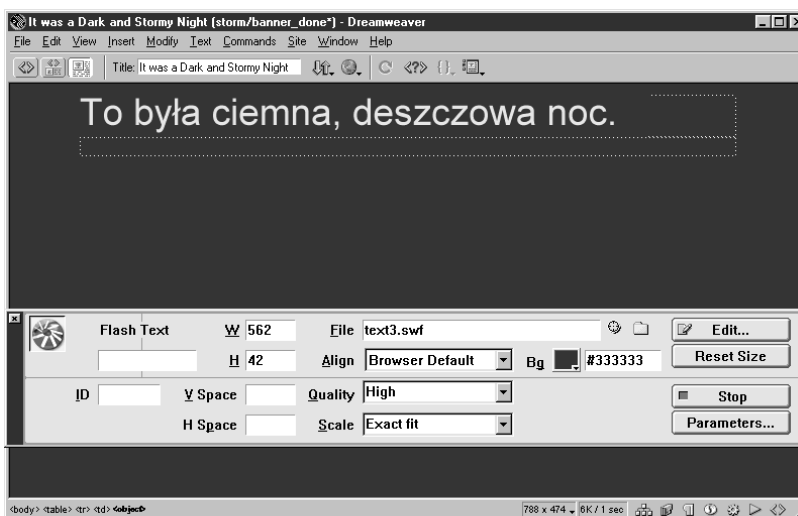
It was a Dark and Stormy Night (storm/banner_done*) - Dreamweaver

File Edit View Insert Modify Text Commands Site Window Help

Title: It was a Dark and Stormy Night

To była ciemna, deszczowa noc.

Flash Text W 562 File text3.swf Edit...

H 42 Align Browser Default Bg #333333 Reset Size

ID V Space Quality High Stop

H Space Scale Exact fit Parameters...

<body> <table> <tr> <td> <object>

788 x 474 6K / 1 sec